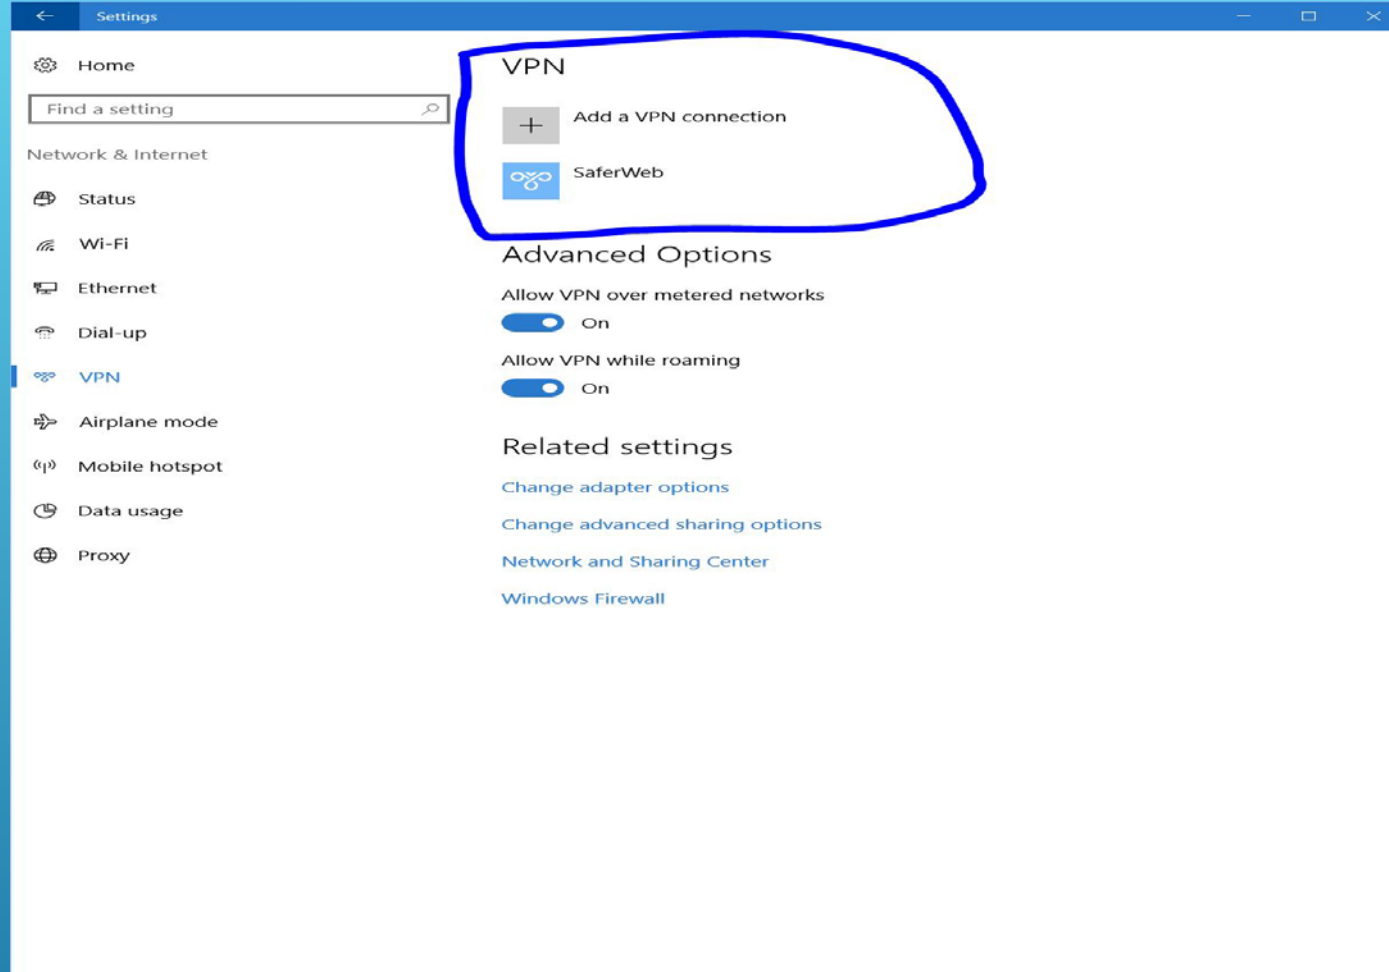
Settings

Home

Find a setting

Network & Internet

Status

Wi-Fi

Ethernet

Dial-up

VPN

Airplane mode

Mobile hotspot

Data usage

Proxy

VPN

Add a VPN connection

SaferWeb

Advanced Options

Allow VPN over metered networks

On

Allow VPN while roaming

On

Related settings

Change adapter options

Change advanced sharing options

Network and Sharing Center

Windows Firewall